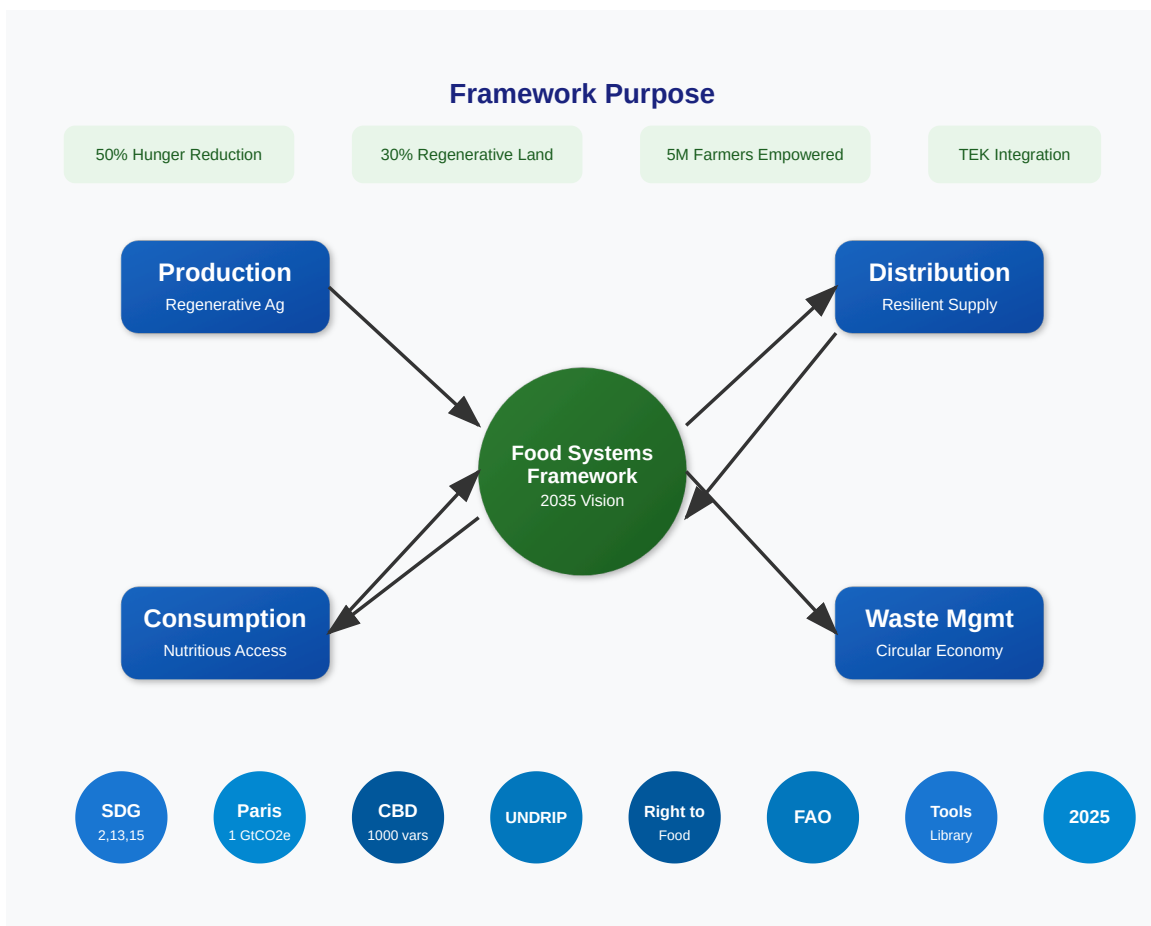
Framework Purpose

50% Hunger Reduction

30% Regenerative Land

5M Farmers Empowered

TEK Integration

Production
Regenerative Ag

Distribution
Resilient Supply

Food Systems Framework
2035 Vision

Consumption
Nutritious Access

Waste Mgmt
Circular Economy

SDG
2,13,15

Paris
1 GtCO2e

CBD
1000 vars

UNDRIP

Right to
Food

FAO

Tools
Library

2025